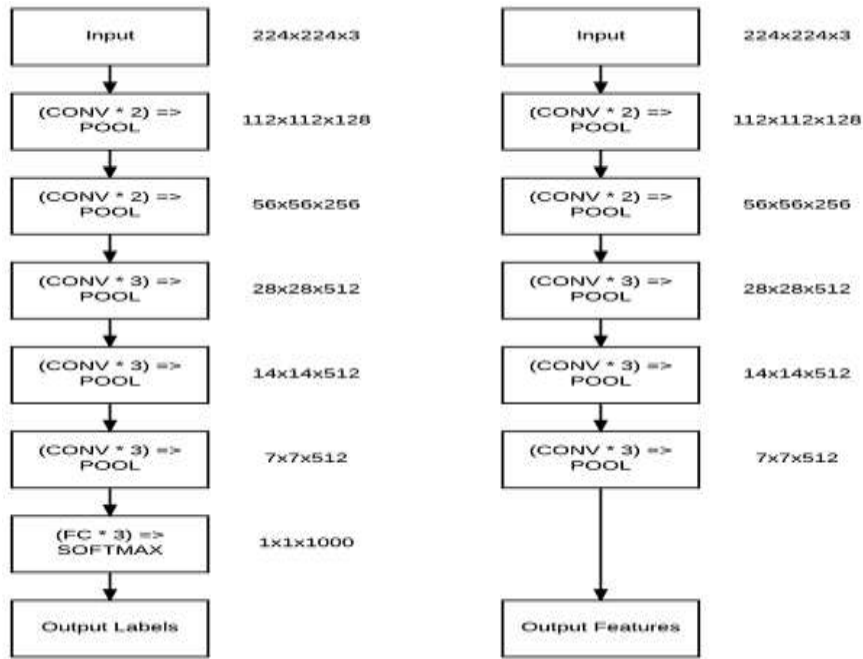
Input 224x224x3

(CONV * 2) => POOL 112x112x128

(CONV * 2) => POOL 56x56x256

(CONV * 3) => POOL 28x28x512

(CONV * 3) => POOL 14x14x512

(CONV * 3) => POOL 7x7x512

(FC * 3) => SOFTMAX 1x1x1000

Output Labels

Input 224x224x3

(CONV * 2) => POOL 112x112x128

(CONV * 2) => POOL 56x56x256

(CONV * 3) => POOL 28x28x512

(CONV * 3) => POOL 14x14x512

(CONV * 3) => POOL 7x7x512

Output Features